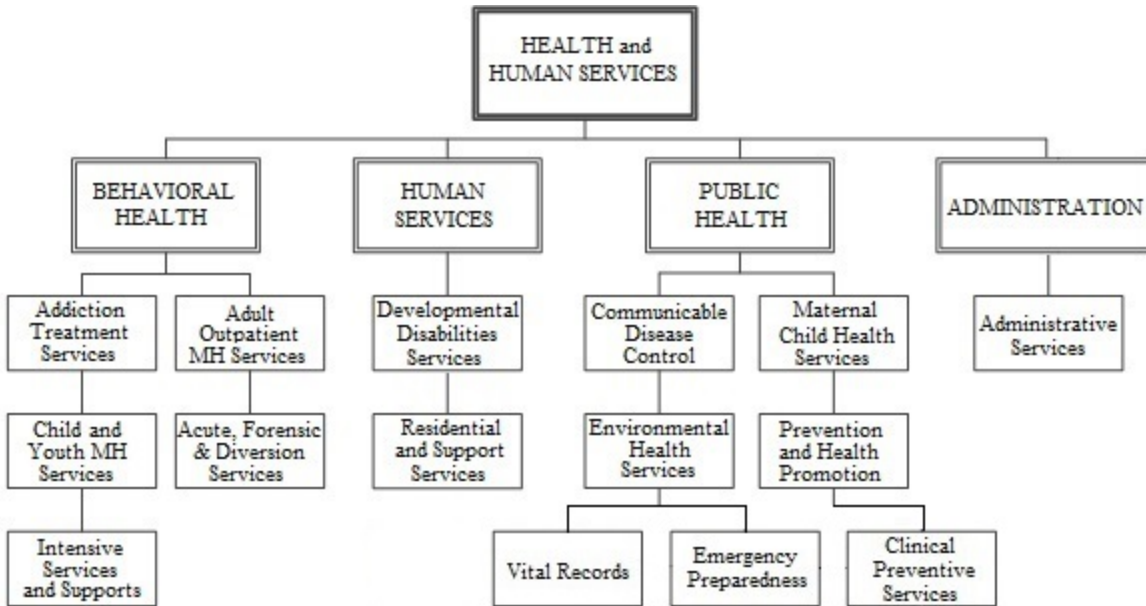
HEALTH and HUMAN SERVICES

BEHAVIORAL HEALTH

HUMAN SERVICES

PUBLIC HEALTH

ADMINISTRATION

Addiction Treatment Services

Adult Outpatient MH Services

Developmental Disabilities Services

Communicable Disease Control

Maternal Child Health Services

Administrative Services

Child and Youth MH Services

Acute, Forensic & Diversion Services

Residential and Support Services

Environmental Health Services

Prevention and Health Promotion

Intensive Services and Supports

Vital Records

Emergency Preparedness

Clinical Preventive Services